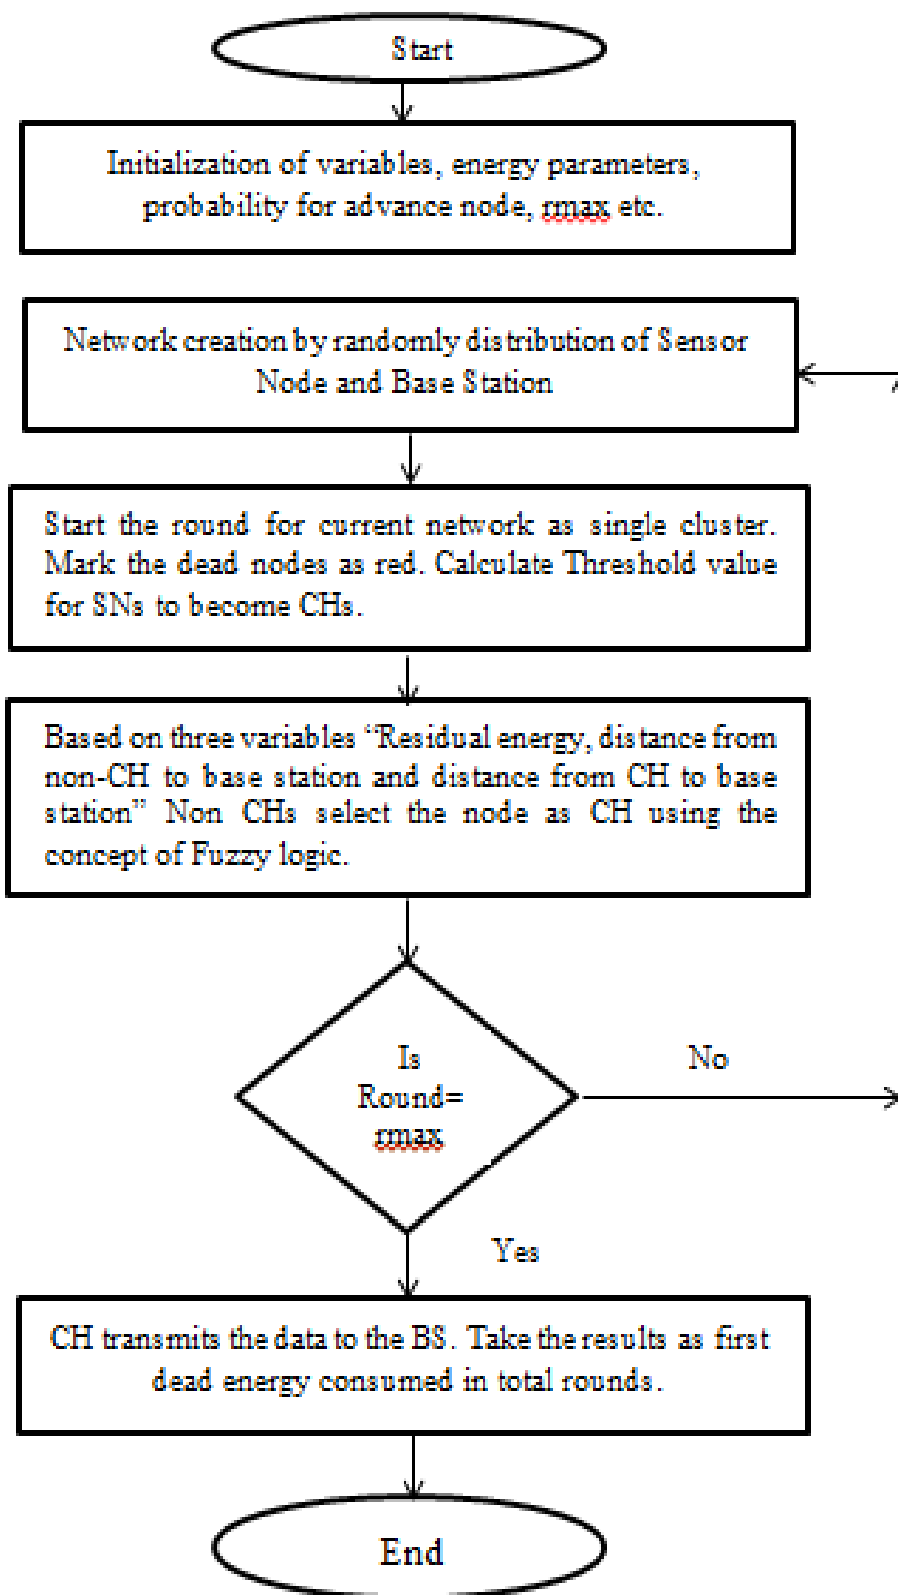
Start

Initialization of variables, energy parameters, probability for advance node, rmax etc.

Network creation by randomly distribution of Sensor Node and Base Station

Start the round for current network as single cluster. Mark the dead nodes as red. Calculate Threshold value for SNs to become CHs.

Based on three variables "Residual energy, distance from non-CH to base station and distance from CH to base station" Non CHs select the node as CH using the concept of Fuzzy logic.

Is Round= rmax

No

Yes

CH transmits the data to the BS. Take the results as first dead energy consumed in total rounds.

End